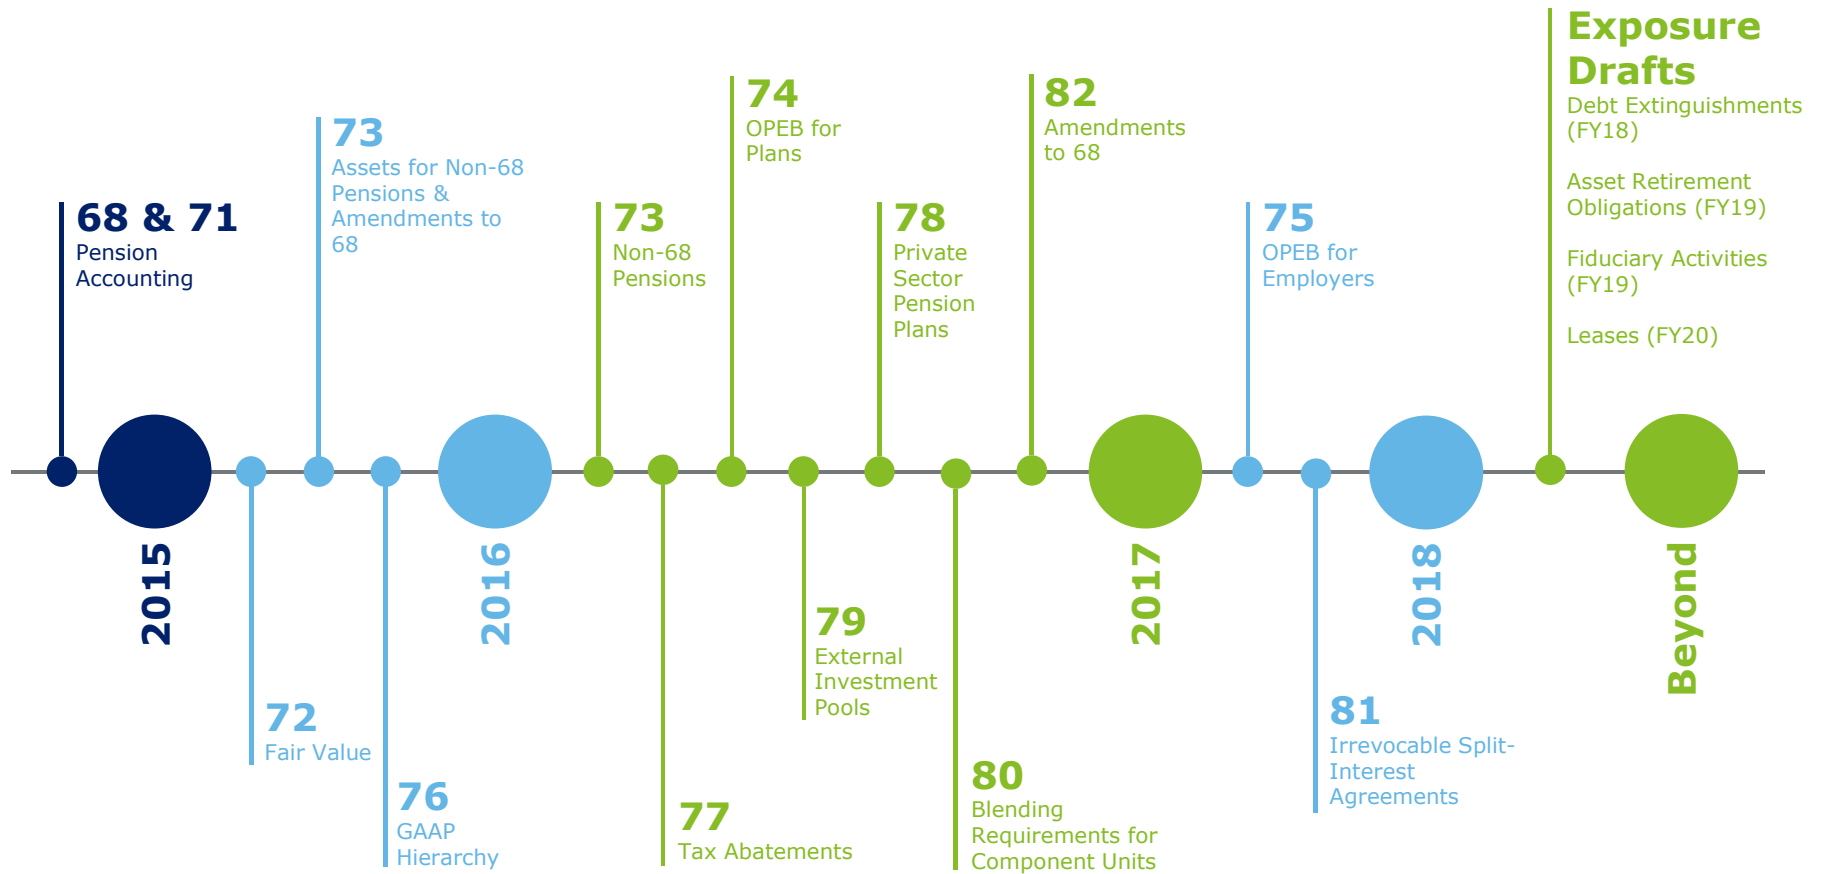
68 & 71
Pension Accounting

2015

72
Fair Value

73
Assets for Non-68 Pensions & Amendments to 68

76
GAAP Hierarchy

2016

73
Non-68 Pensions

77
Tax Abatements

74
OPEB for Plans

79
External Investment Pools

78
Private Sector Pension Plans

80
Blending Requirements for Component Units

82
Amendments to 68

2017

75
OPEB for Employers

81
Irrevocable Split-Interest Agreements

2018

Exposure Drafts
Debt Extinguishments (FY18)

Asset Retirement Obligations (FY19)

Fiduciary Activities (FY19)

Leases (FY20)

Beyond